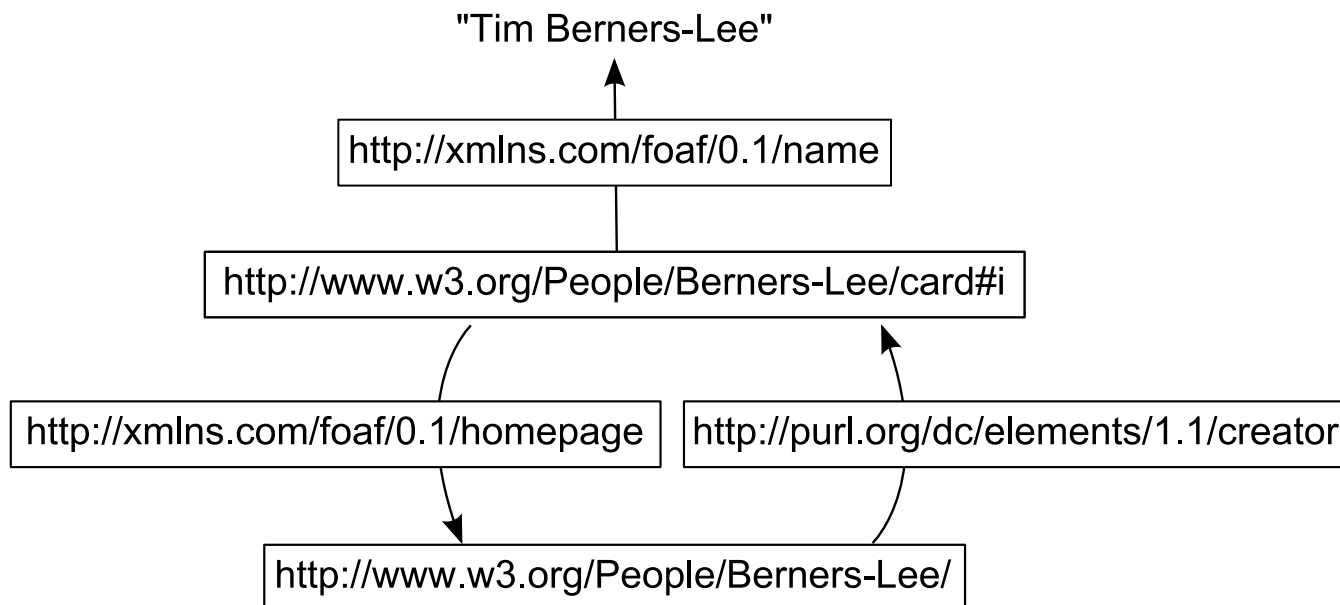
"Tim Berners-Lee"

http://xmlns.com/foaf/0.1/name

http://www.w3.org/People/Berners-Lee/card#i

http://xmlns.com/foaf/0.1/homepage

http://purl.org/dc/elements/1.1/creator

http://www.w3.org/People/Berners-Lee/